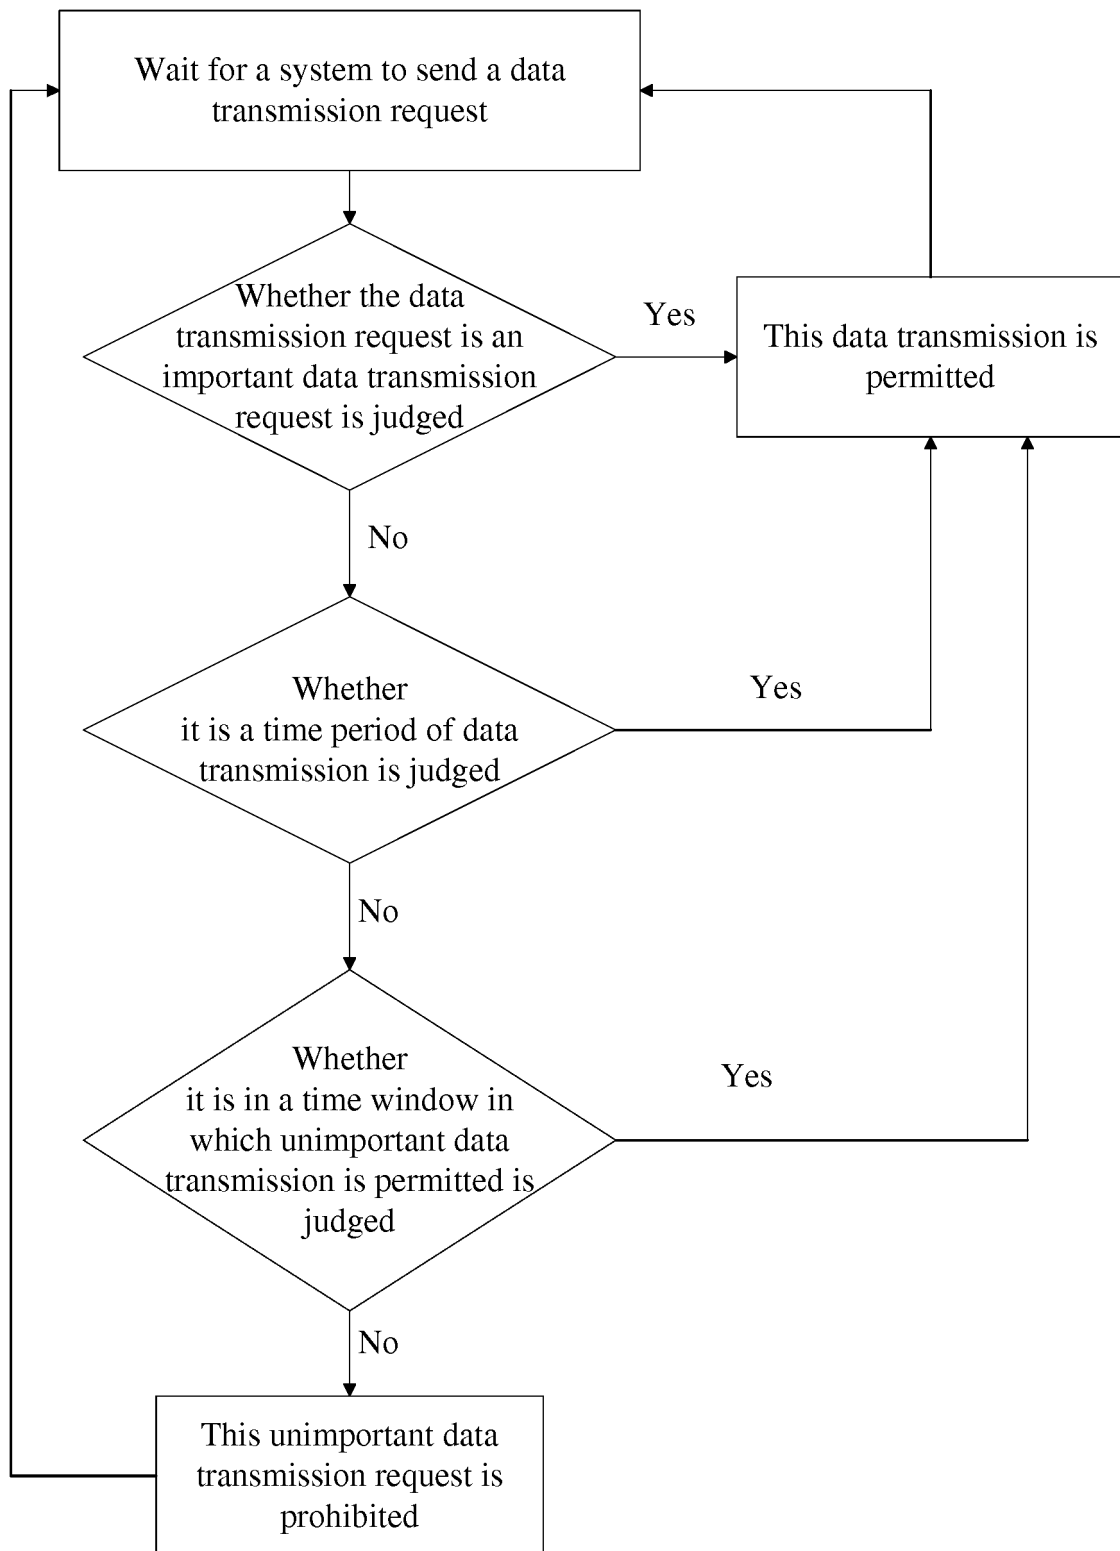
Wait for a system to send a data transmission request

Whether the data transmission request is an important data transmission request is judged

Yes

This data transmission is permitted

No

Whether it is a time period of data transmission is judged

Yes

No

Whether it is in a time window in which unimportant data transmission is permitted is judged

Yes

No

This unimportant data transmission request is prohibited